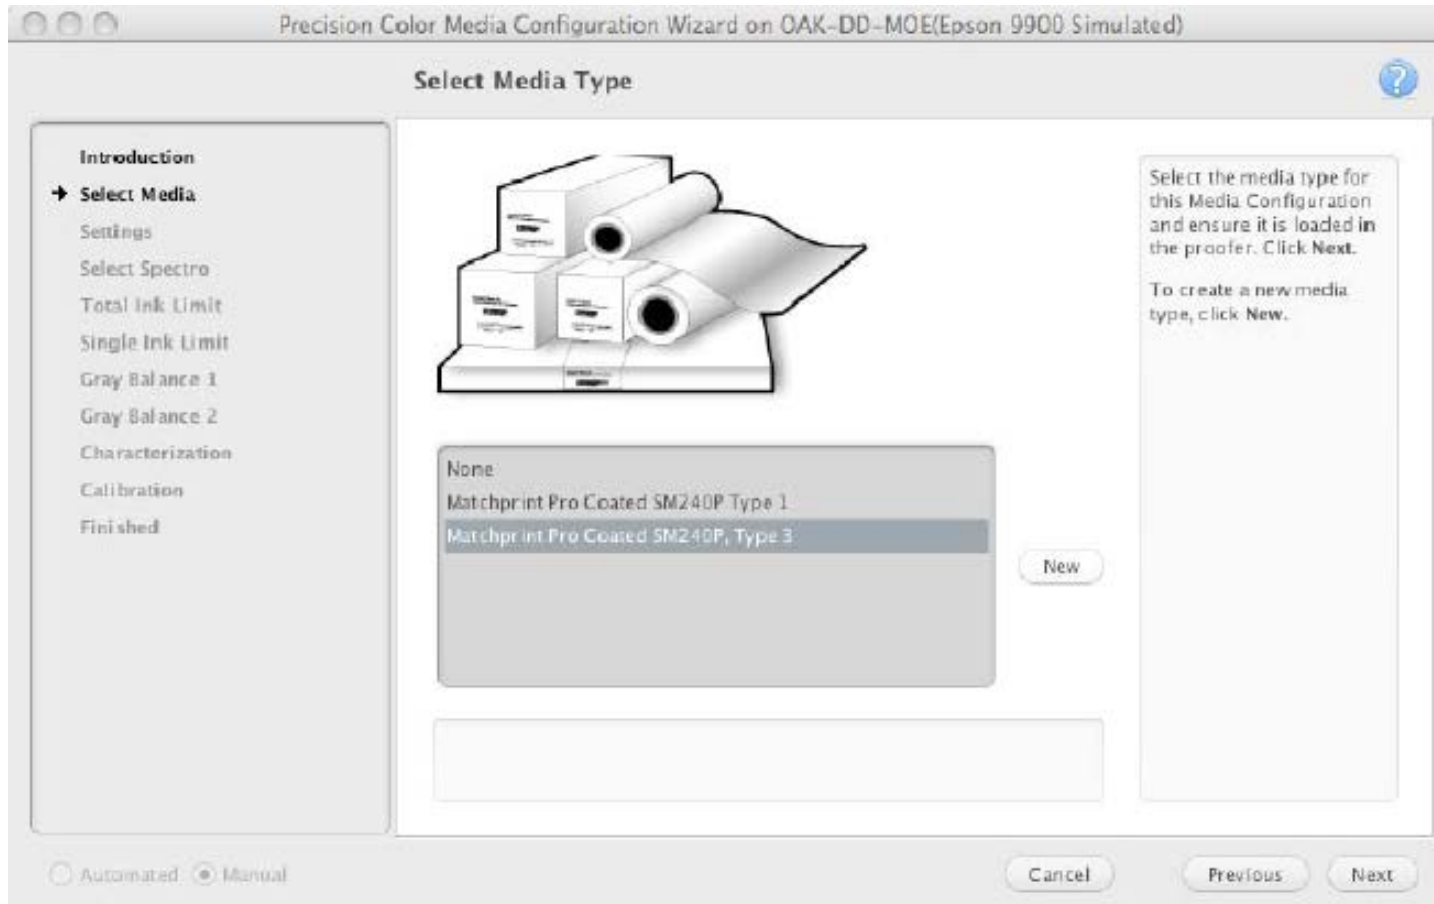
Precision Color Media Configuration Wizard on OAK-DD-MOE(Epson 9900 Simulated)

Select Media Type

Introduction
Select Media
Settings
Select Spectro
Total Ink Limit
Single Ink Limit
Gray Balance 1
Gray Balance 2
Characterization
Calibration
Finished

None
Matchprint Pro Coated SM240P Type 1
Matchprint Pro Coated SM240P, Type 3

New

Select the media type for this Media Configuration and ensure it is loaded in the proofer. Click Next.

To create a new media type, click New.

Automated Manual

Cancel

Previous

Next